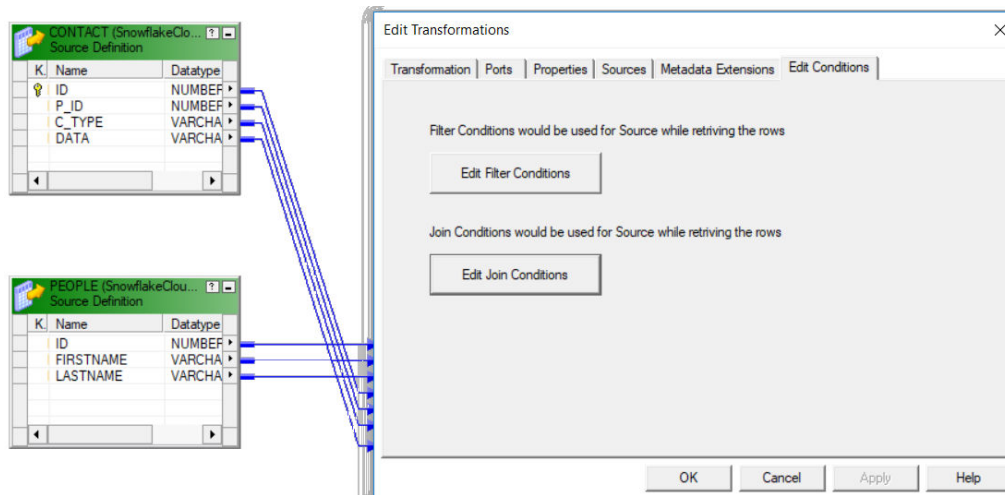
CONTACT (SnowflakeClo...
Source Definition

| K. | Name | Datatype |
|---|---|---|
| | ID | NUMBEF |
| | P_ID | NUMBEF |
| | C_TYPE | VARCHA |
| | DATA | VARCHA |

PEOPLE (SnowflakeClou...
Source Definition

| K. | Name | Datatype |
|---|---|---|
| | ID | NUMBEF |
| | FIRSTNAME | VARCHA |
| | LASTNAME | VARCHA |

Edit Transformations

Transformation | Ports | Properties | Sources | Metadata Extensions | Edit Conditions

Filter Conditions would be used for Source while retriving the rows

Edit Filter Conditions

Join Conditions would be used for Source while retriving the rows

Edit Join Conditions

OK | Cancel | Apply | Help